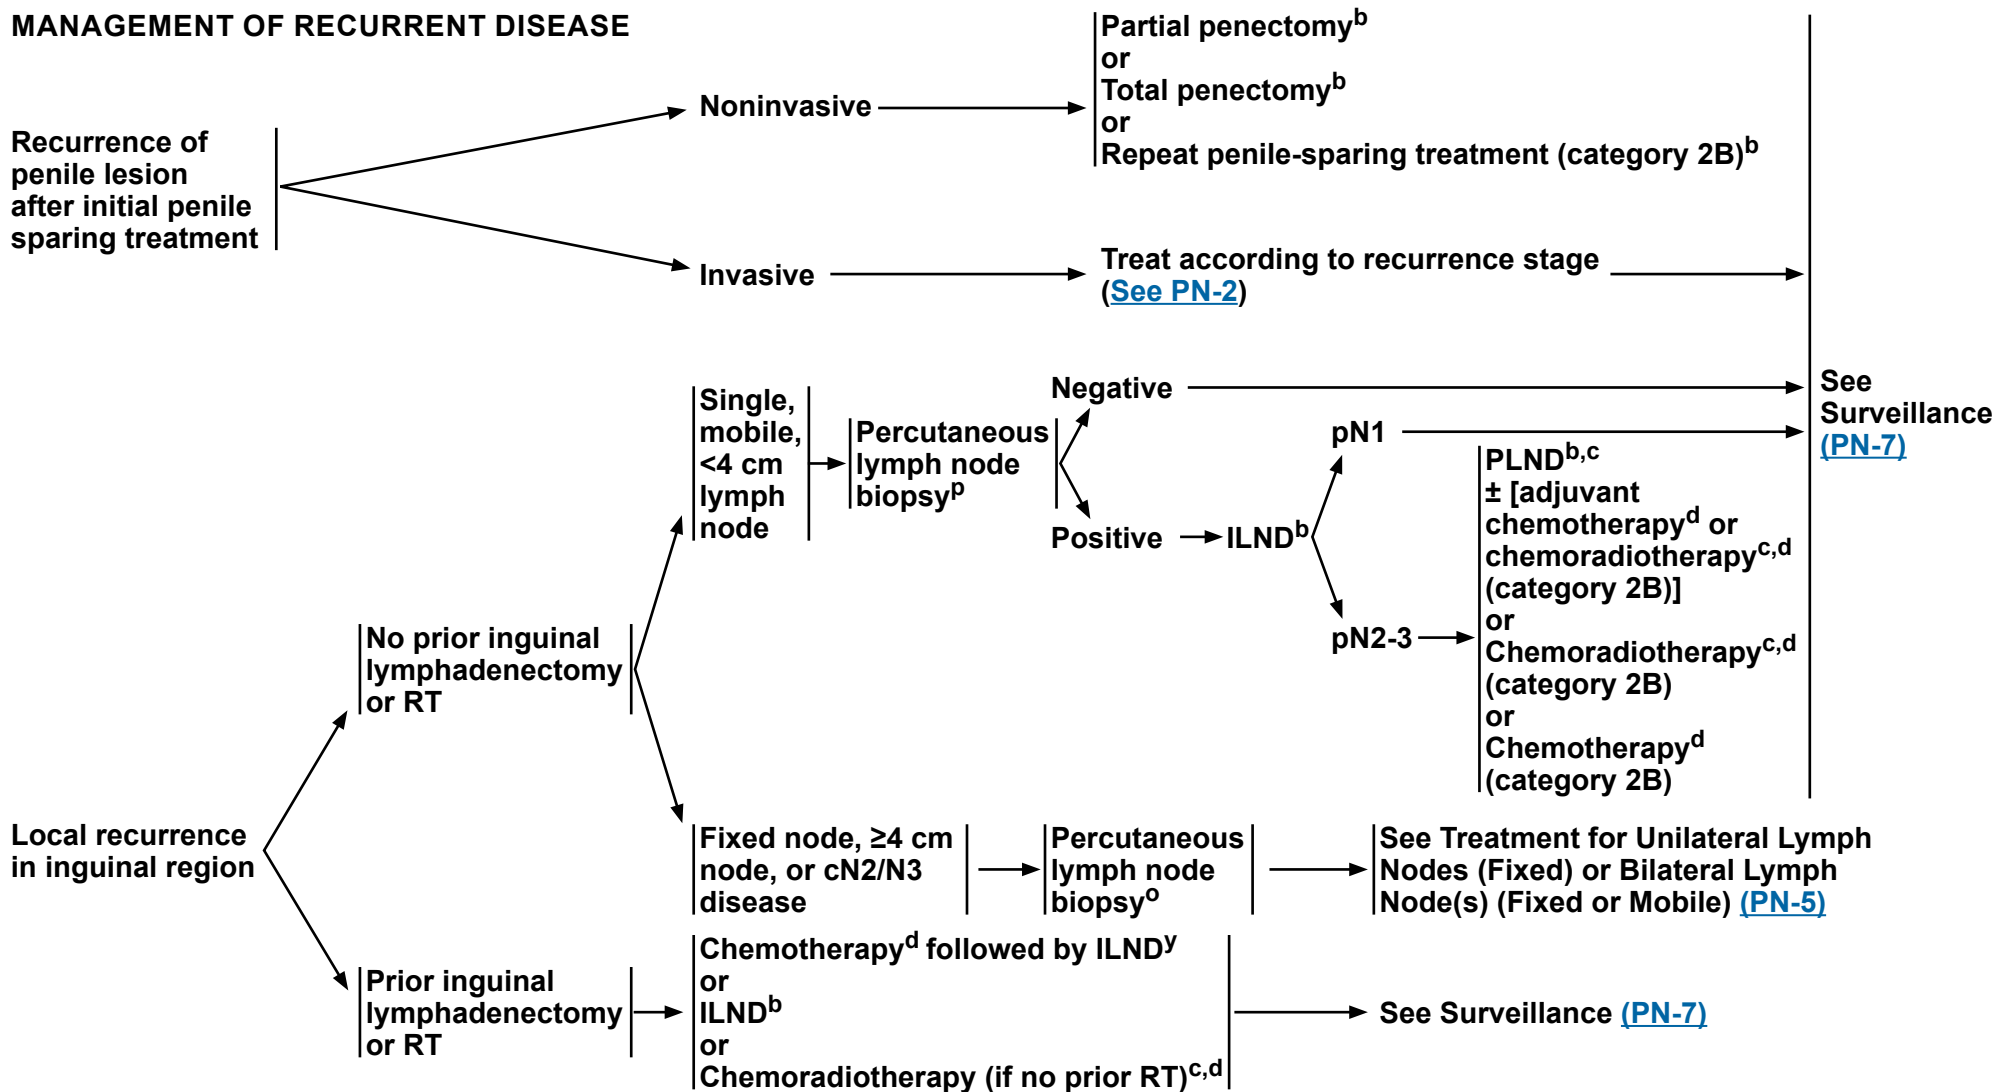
MANAGEMENT OF RECURRENT DISEASE

Recurrence of penile lesion after initial penile sparing treatment

Noninvasive

Partial penectomy$^{b}$
or
Total penectomy$^{b}$
or
Repeat penile-sparing treatment (category 2B)$^{b}$

Invasive

Treat according to recurrence stage (See PN-2)

See Surveillance (PN-7)

Local recurrence in inguinal region

No prior inguinal lymphadenectomy or RT

Single, mobile, <4 cm lymph node

Percutaneous lymph node biopsy$^{p}$

Negative

Positive

ILND$^{b}$

pN1

pN2-3

PLND$^{b,c}$
± [adjuvant chemotherapy$^{d}$ or chemoradiotherapy$^{c,d}$ (category 2B)]
or
Chemoradiotherapy$^{c,d}$ (category 2B)
or
Chemotherapy$^{d}$ (category 2B)

Fixed node, ≥4 cm node, or cN2/N3 disease

Percutaneous lymph node biopsy$^{o}$

See Treatment for Unilateral Lymph Nodes (Fixed) or Bilateral Lymph Node(s) (Fixed or Mobile) (PN-5)

Prior inguinal lymphadenectomy or RT

Chemotherapy$^{d}$ followed by ILND$^{y}$
or
ILND$^{b}$
or
Chemoradiotherapy (if no prior RT)$^{c,d}$

See Surveillance (PN-7)